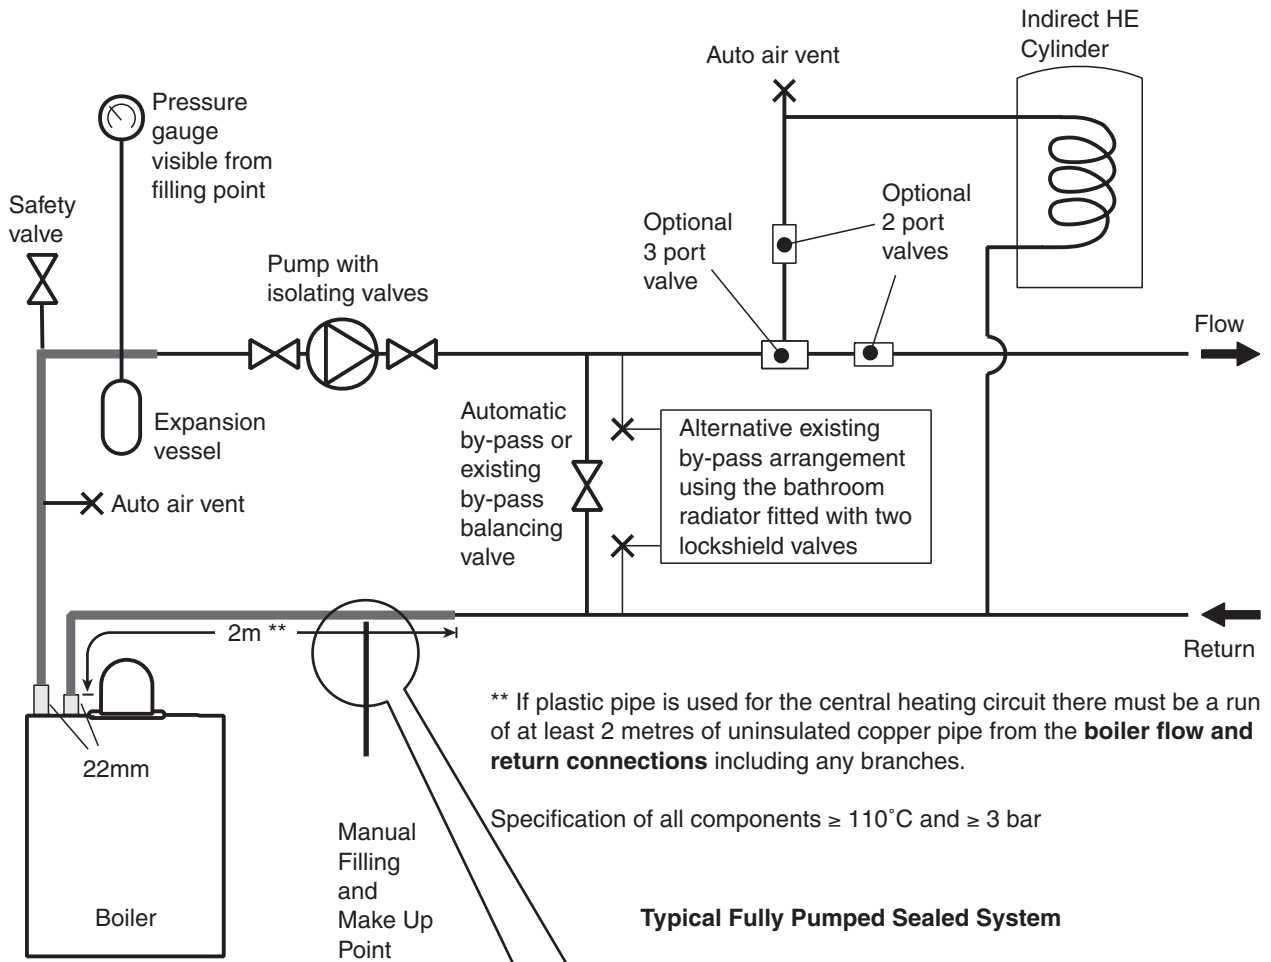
Indirect HE Cylinder

Auto air vent

Pressure gauge visible from filling point

Safety valve

Optional 3 port valve

Optional 2 port valves

Pump with isolating valves

Flow

Expansion vessel

Automatic by-pass or existing by-pass balancing valve

Alternative existing by-pass arrangement using the bathroom radiator fitted with two lockshield valves

Auto air vent

2m **

Return

22mm

** If plastic pipe is used for the central heating circuit there must be a run of at least 2 metres of uninsulated copper pipe from the **boiler flow and return connections** including any branches.

Specification of all components ≥ 110˚C and ≥ 3 bar

Manual Filling and Make Up Point

Boiler

**Typical Fully Pumped Sealed System**